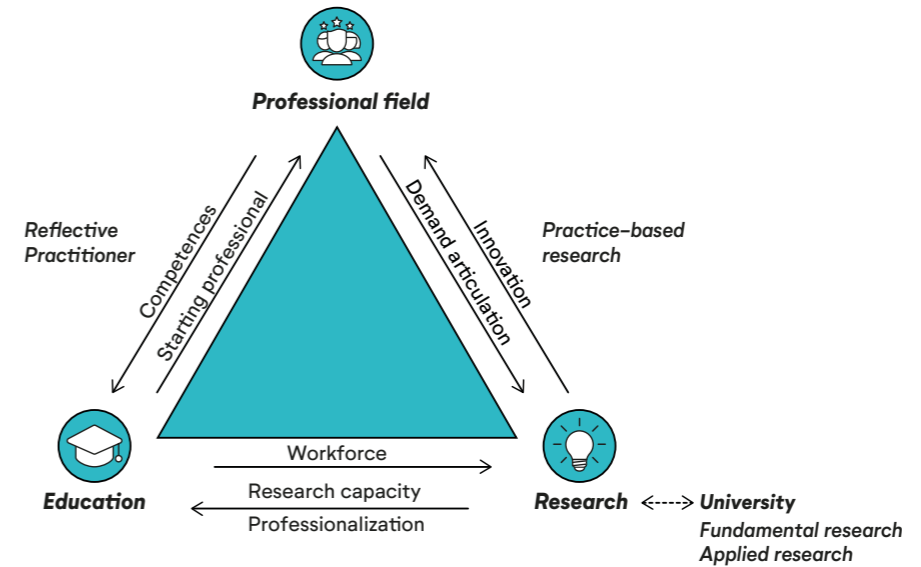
Professional field

Reflective Practitioner

Competences

Starting professional

Demand articulation

Innovation

Practice-based research

Workforce

Research capacity

Professionalization

Education

Research

University

Fundamental research

Applied research